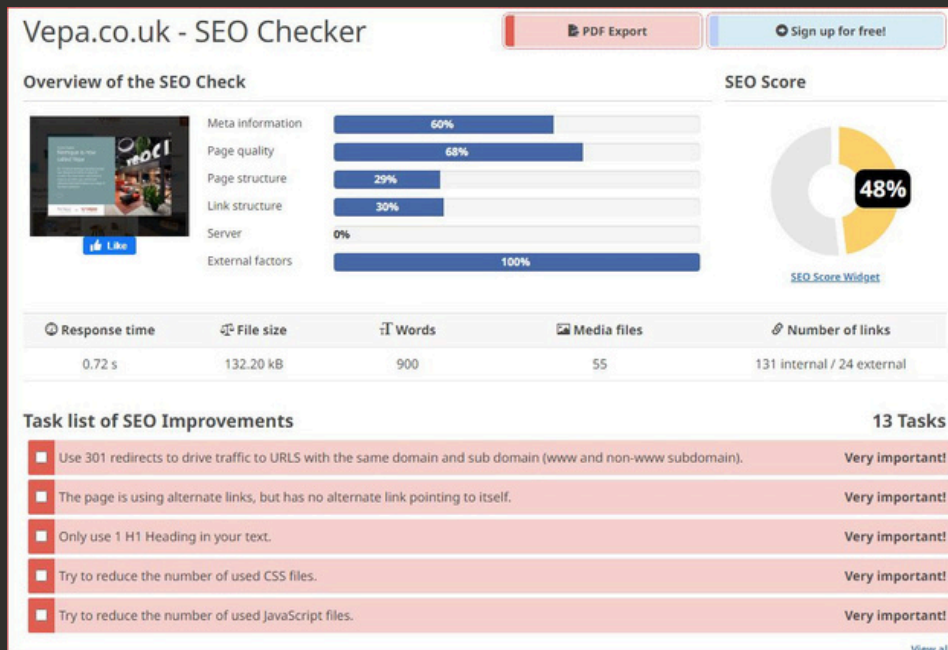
Vepa.co.uk - SEO Checker

PDF Export

Sign up for free!

Overview of the SEO Check

SEO Score

Like

Meta information 60%
Page quality 68%
Page structure 29%
Link structure 30%
Server 0%
External factors 100%

48%

SEO Score Widget

| Response time | File size | Words | Media files | Number of links |
|---|---|---|---|---|
| 0.72 s | 132.20 kB | 900 | 55 | 131 internal / 24 external |

Task list of SEO Improvements

13 Tasks

Use 301 redirects to drive traffic to URLS with the same domain and sub domain (www and non-www subdomain). Very important!

The page is using alternate links, but has no alternate link pointing to itself. Very important!

Only use 1 H1 Heading in your text. Very important!

Try to reduce the number of used CSS files. Very important!

Try to reduce the number of used JavaScript files. Very important!

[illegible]